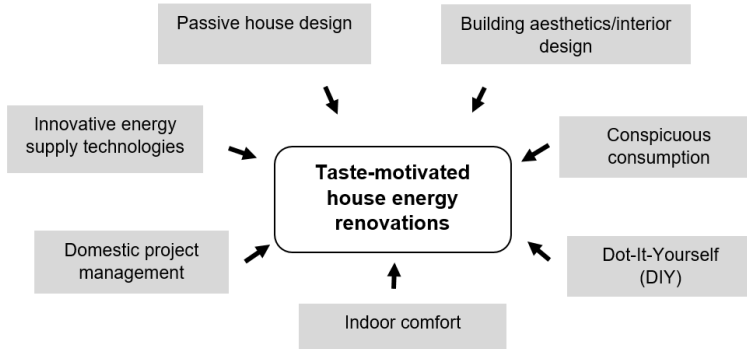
Passive house design

Building aesthetics/interior design

Innovative energy supply technologies

Conspicuous consumption

Taste-motivated house energy renovations

Domestic project management

Dot-It-Yourself (DIY)

Indoor comfort